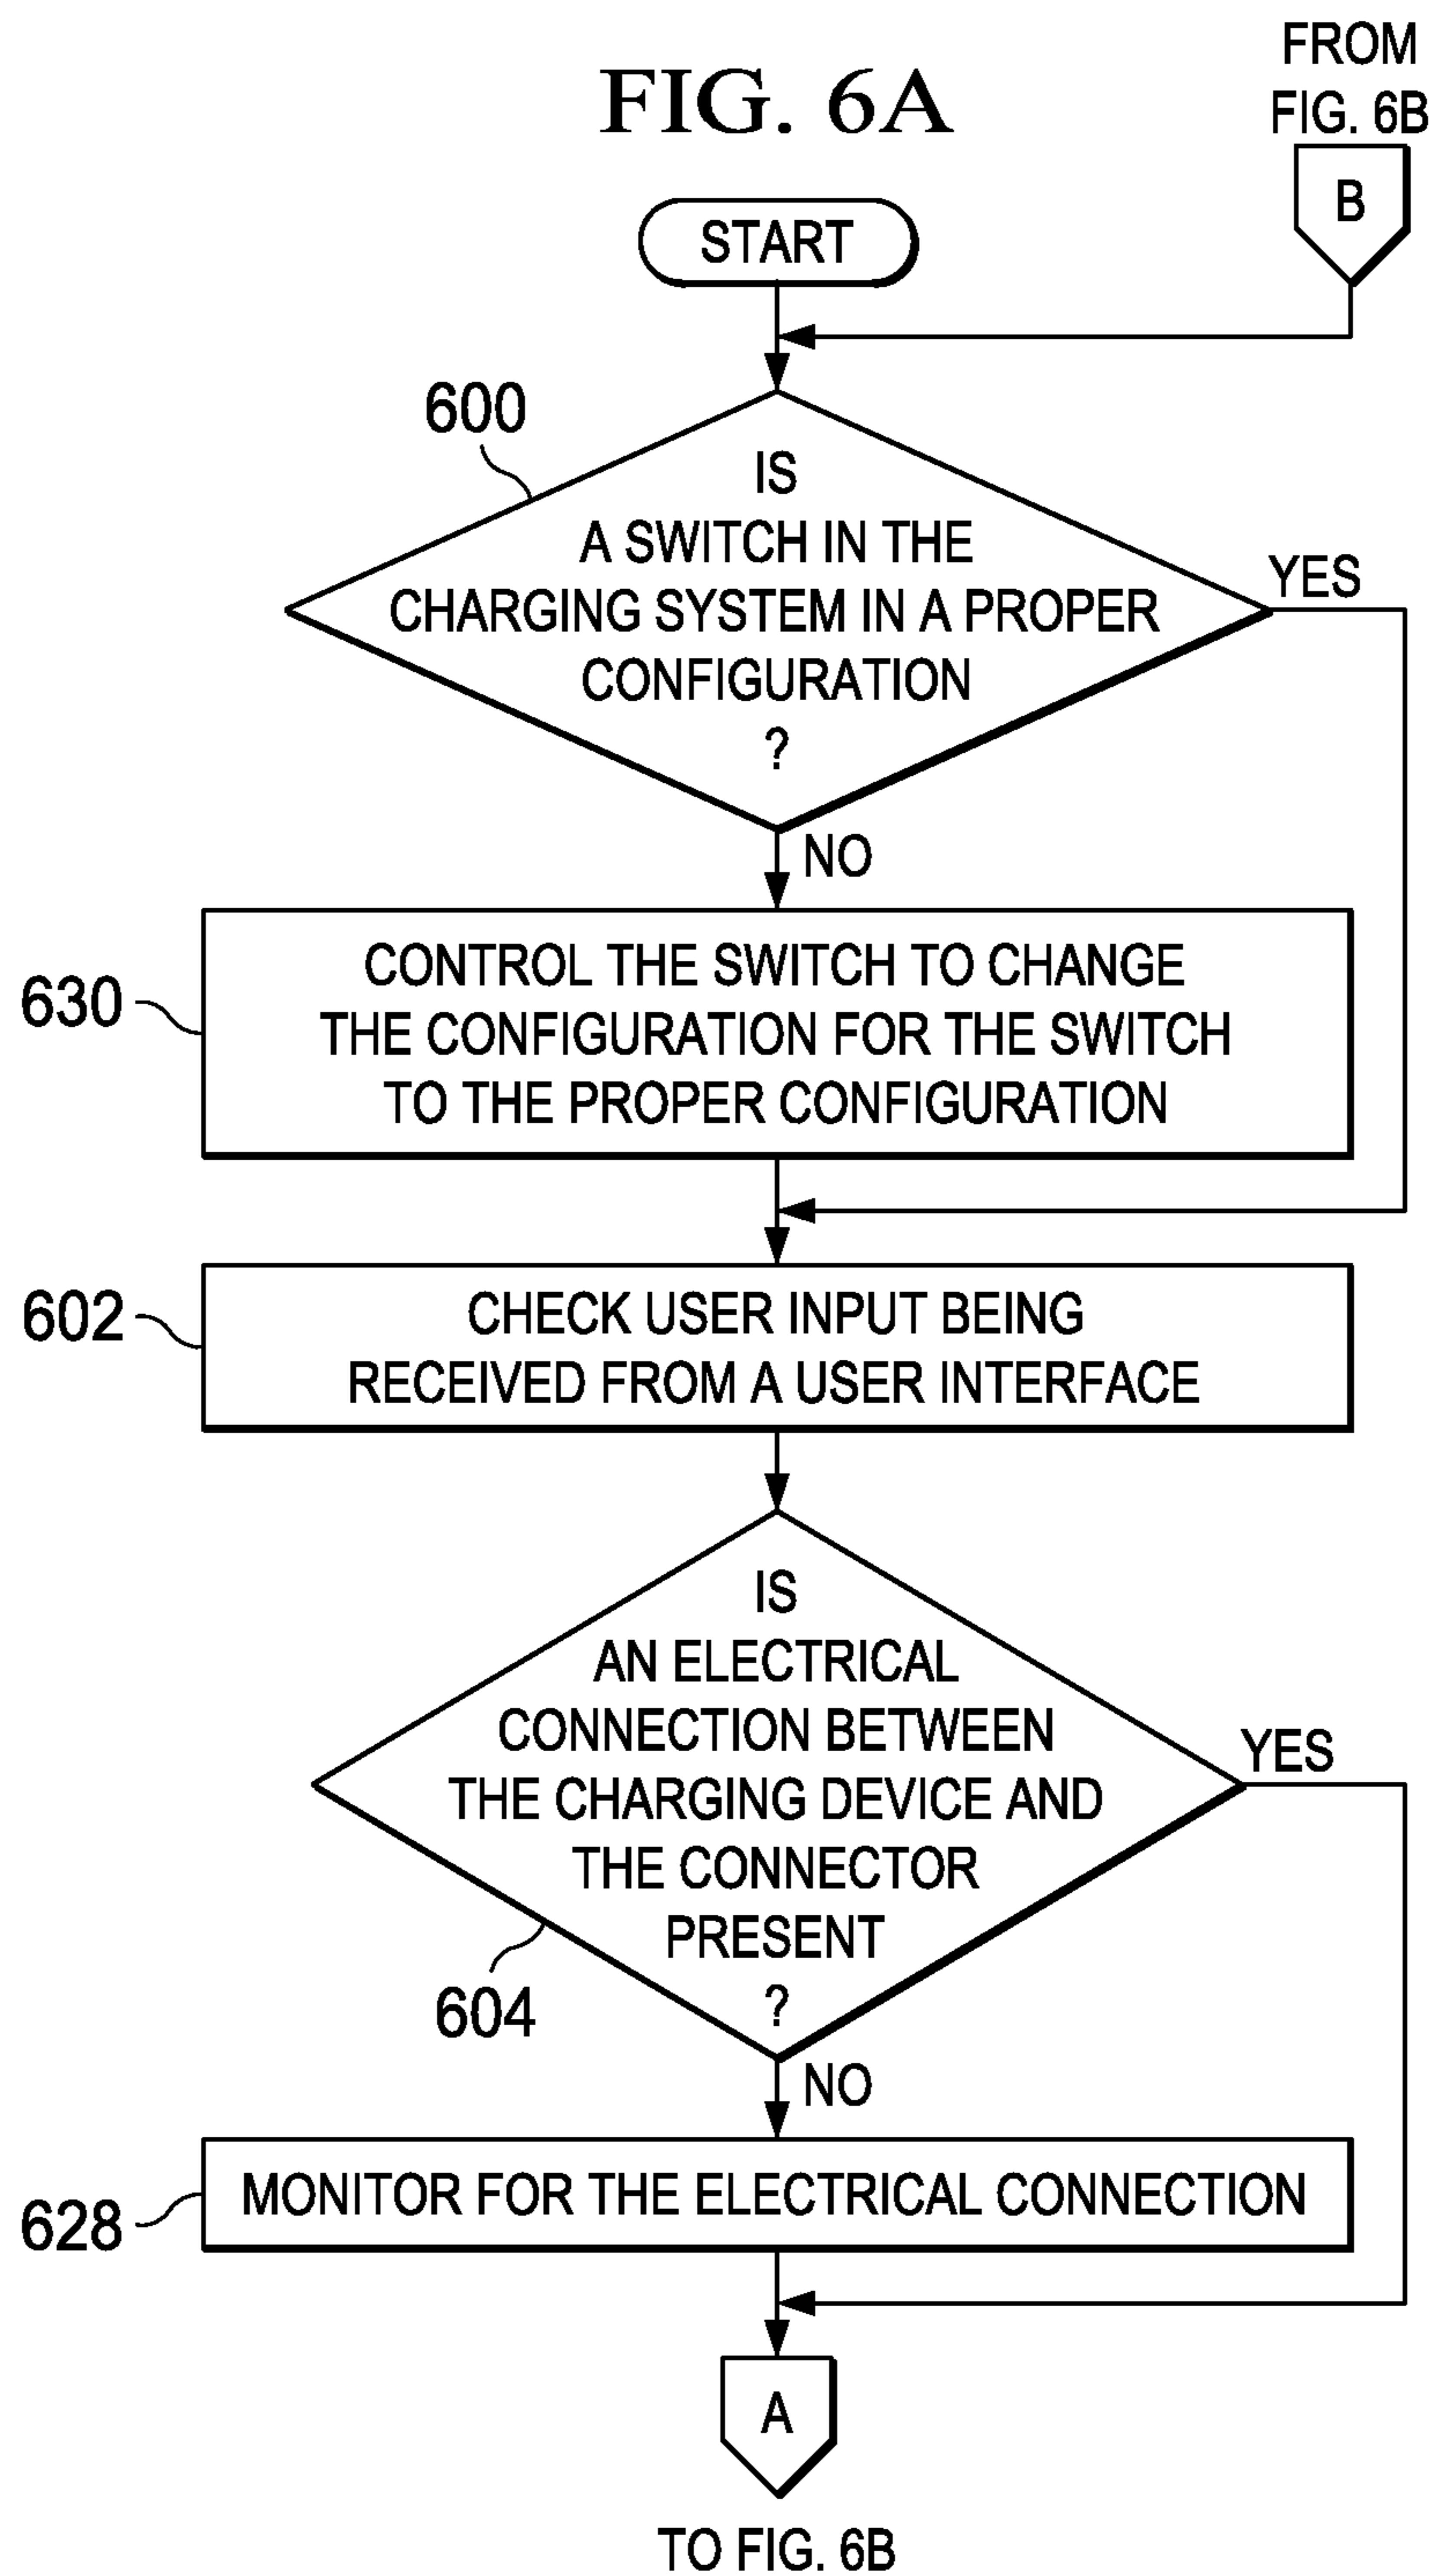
FIG. 6A

FROM FIG. 6B

B

START

600

IS A SWITCH IN THE CHARGING SYSTEM IN A PROPER CONFIGURATION ?

YES

NO

630

CONTROL THE SWITCH TO CHANGE THE CONFIGURATION FOR THE SWITCH TO THE PROPER CONFIGURATION

602

CHECK USER INPUT BEING RECEIVED FROM A USER INTERFACE

IS AN ELECTRICAL CONNECTION BETWEEN THE CHARGING DEVICE AND THE CONNECTOR PRESENT ?

YES

604

NO

628

MONITOR FOR THE ELECTRICAL CONNECTION

A

TO FIG. 6B